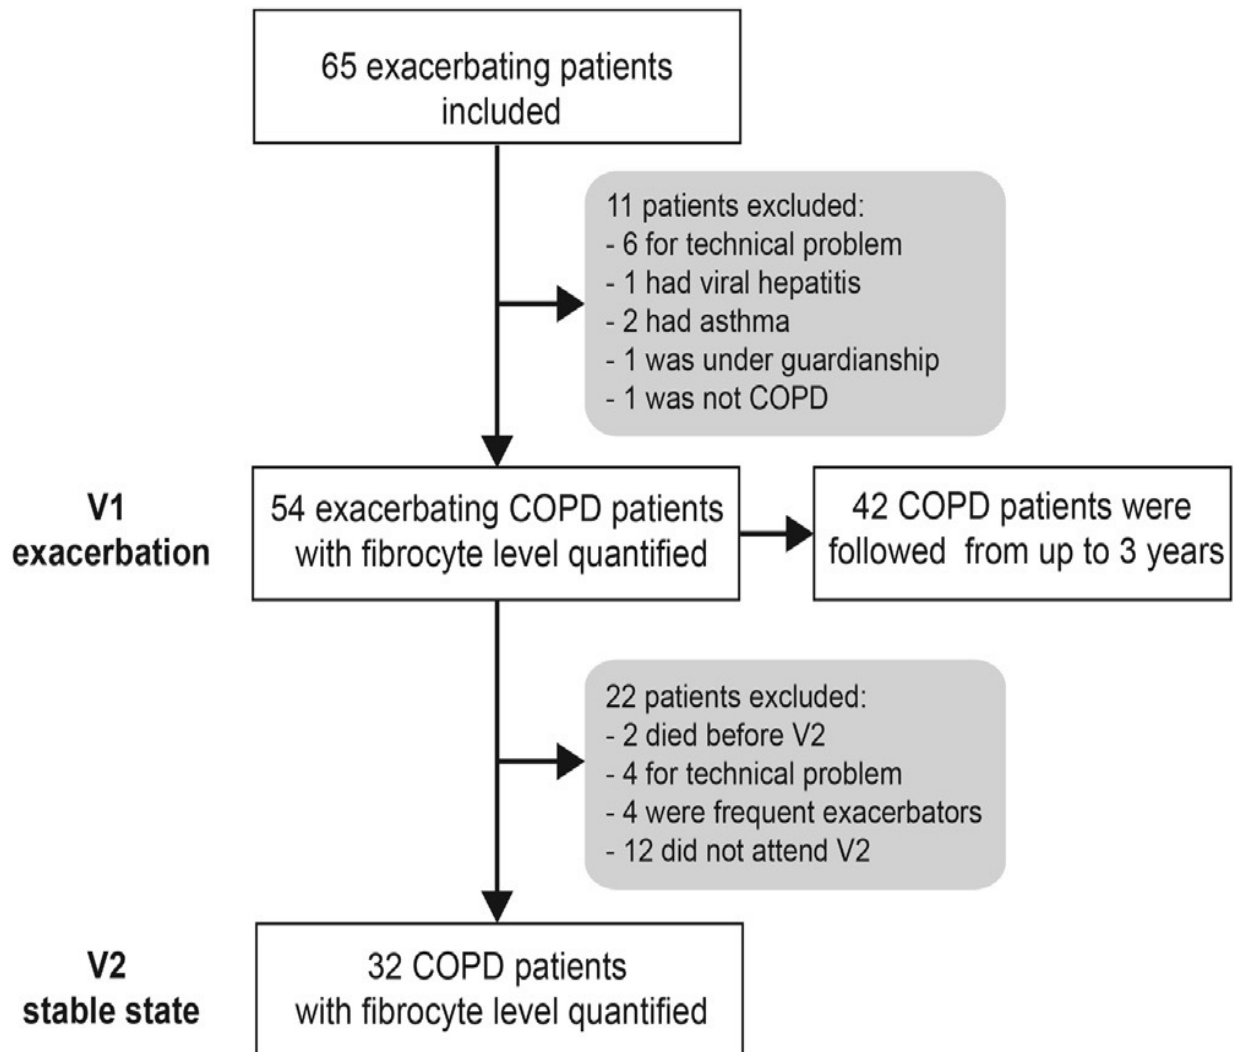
65 exacerbating patients included

11 patients excluded:
- 6 for technical problem
- 1 had viral hepatitis
- 2 had asthma
- 1 was under guardianship
- 1 was not COPD

V1 exacerbation

54 exacerbating COPD patients with fibrocyte level quantified

42 COPD patients were followed from up to 3 years

22 patients excluded:
- 2 died before V2
- 4 for technical problem
- 4 were frequent exacerbators
- 12 did not attend V2

V2 stable state

32 COPD patients with fibrocyte level quantified